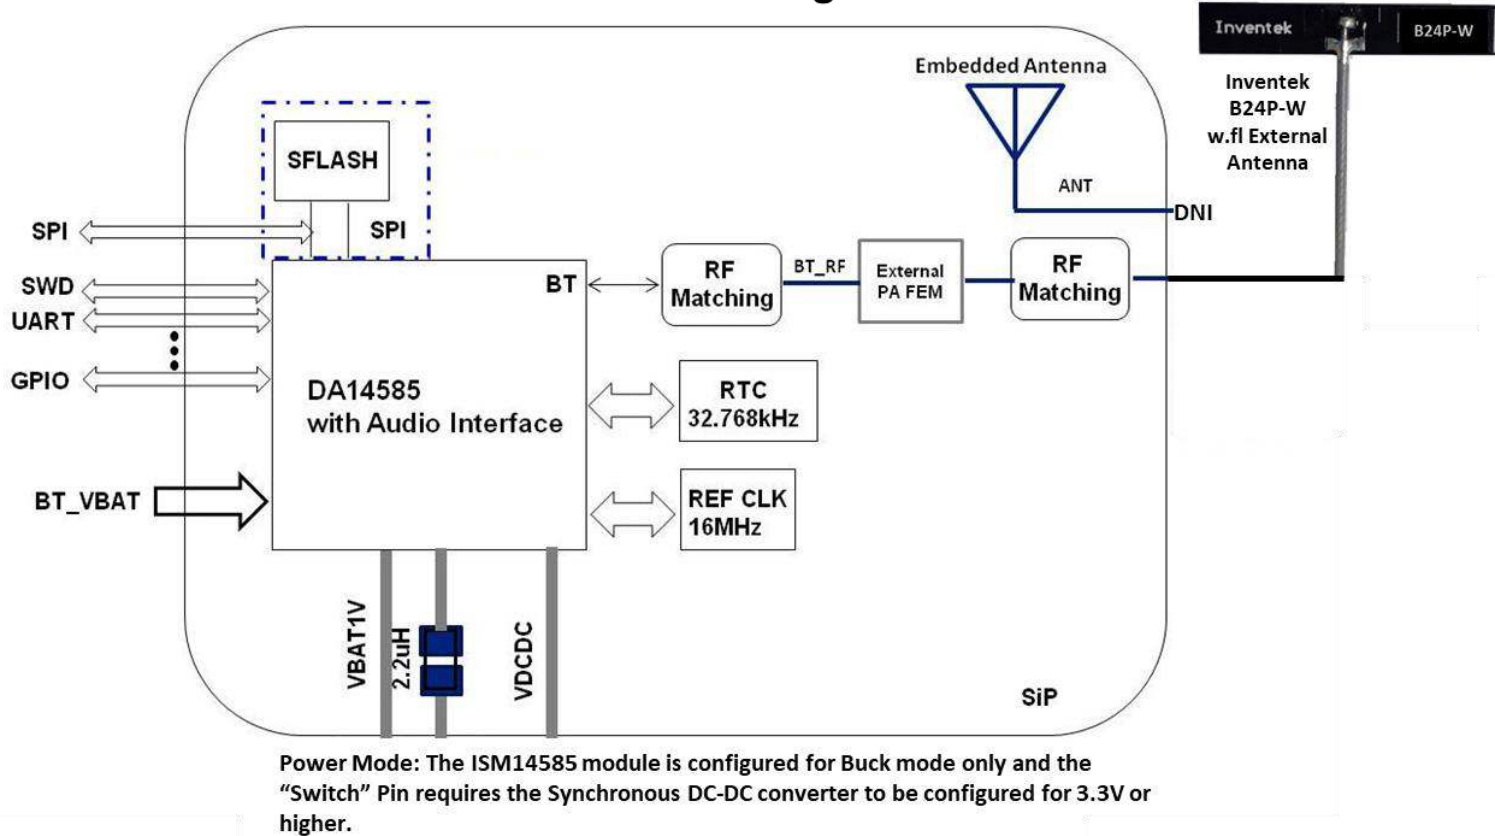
Inventek B24P-W

Embedded Antenna

Inventek B24P-W w.fl External Antenna

SFLASH

SPI

SPI

ANT

DNI

SWD

UART

GPIO

BT

RF Matching

BT_RF

External PA FEM

RF Matching

DA14585 with Audio Interface

RTC 32.768kHz

BT_VBAT

REF CLK 16MHz

VBAT1V

2.2uH

VDCDC

SiP

Power Mode: The ISM14585 module is configured for Buck mode only and the “Switch” Pin requires the Synchronous DC-DC converter to be configured for 3.3V or higher.